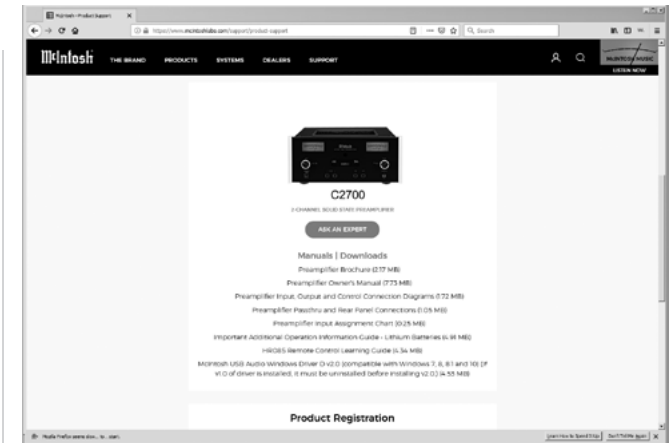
McIntosh - Product Support

https://www.mcintoshlabs.com/support/product-support

Search

McIntosh THE BRAND PRODUCTS SYSTEMS DEALERS SUPPORT

McINTOSH MUSIC LISTEN NOW

C2700

2-CHANNEL SOLID STATE PREAMPLIFIER

ASK AN EXPERT

Manuals | Downloads

Preamplifier Brochure (2.17 MB)

Preamplifier Owner's Manual (7.73 MB)

Preamplifier Input, Output and Control Connection Diagrams (1.72 MB)

Preamplifier Passthru and Rear Panel Connections (1.05 MB)

Preamplifier Input Assignment Chart (0.25 MB)

Important Additional Operation Information Guide - Lithium Batteries (4.91 MB)

HR085 Remote Control Learning Guide (4.34 MB)

McIntosh USB Audio Windows Driver D v2.0 (compatible with Windows 7, 8, 8.1 and 10) (If v1.0 of driver is installed, it must be uninstalled before installing v2.0) (4.55 MB)

Product Registration

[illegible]

Learn How to Speed It Up

Don't Tell Me Again